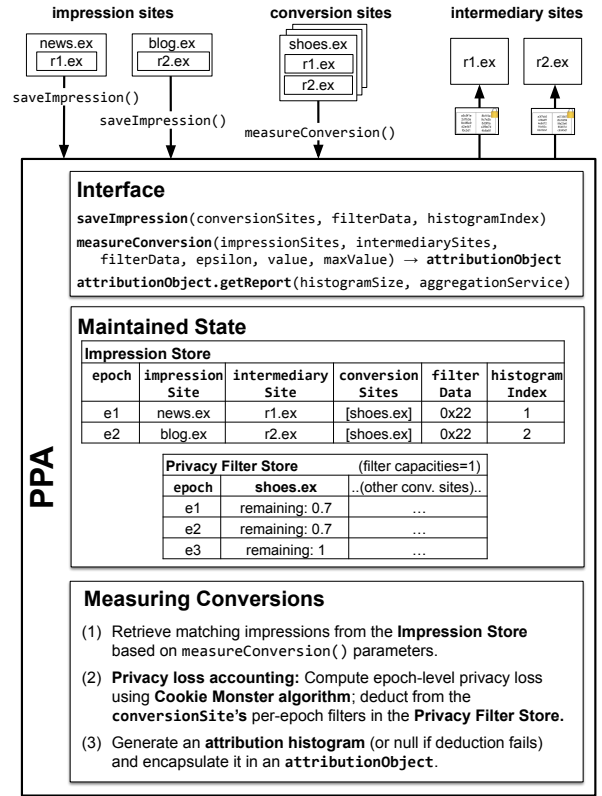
impression sites

conversion sites

intermediary sites

news.ex
r1.ex

blog.ex
r2.ex

shoes.ex
r1.ex
r2.ex

r1.ex

r2.ex

saveImpression()

saveImpression()

measureConversion()

PPA

Interface

saveImpression(conversionSites, filterData, histogramIndex)

measureConversion(impressionSites, intermediarySites, filterData, epsilon, value, maxValue) → attributionObject

attributionObject.getReport(histogramSize, aggregationService)

Maintained State

Impression Store

| epoch | impression Site | intermediary Site | conversion Sites | filter Data | histogram Index |
|---|---|---|---|---|---|
| e1 | news.ex | r1.ex | [shoes.ex] | 0x22 | 1 |
| e2 | blog.ex | r2.ex | [shoes.ex] | 0x22 | 2 |

Privacy Filter Store (filter capacities=1)

| epoch | shoes.ex | ..(other conv. sites).. |
|---|---|---|
| e1 | remaining: 0.7 | … |
| e2 | remaining: 0.7 | … |
| e3 | remaining: 1 | … |

Measuring Conversions

(1) Retrieve matching impressions from the Impression Store based on measureConversion() parameters.

(2) Privacy loss accounting: Compute epoch-level privacy loss using Cookie Monster algorithm; deduct from the conversionSite's per-epoch filters in the Privacy Filter Store.

(3) Generate an attribution histogram (or null if deduction fails) and encapsulate it in an attributionObject.